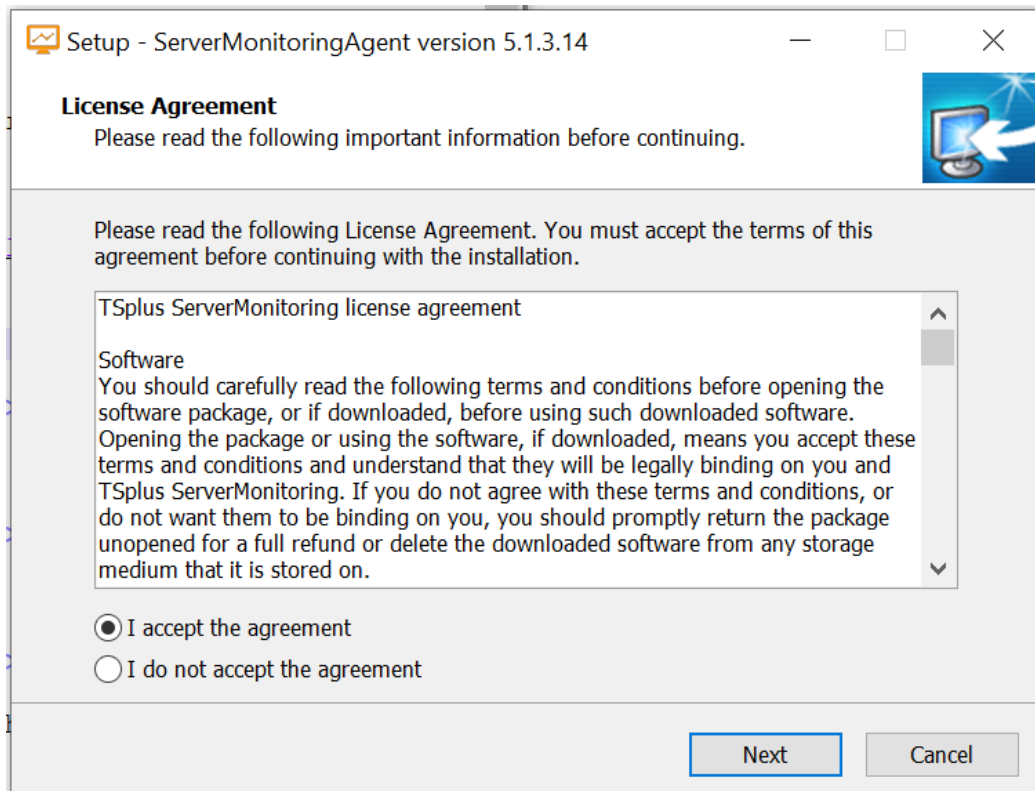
Setup - ServerMonitoringAgent version 5.1.3.14

License Agreement
Please read the following important information before continuing.

Please read the following License Agreement. You must accept the terms of this agreement before continuing with the installation.

TSplus ServerMonitoring license agreement

Software
You should carefully read the following terms and conditions before opening the software package, or if downloaded, before using such downloaded software. Opening the package or using the software, if downloaded, means you accept these terms and conditions and understand that they will be legally binding on you and TSplus ServerMonitoring. If you do not agree with these terms and conditions, or do not want them to be binding on you, you should promptly return the package unopened for a full refund or delete the downloaded software from any storage medium that it is stored on.

I accept the agreement
I do not accept the agreement

Next
Cancel